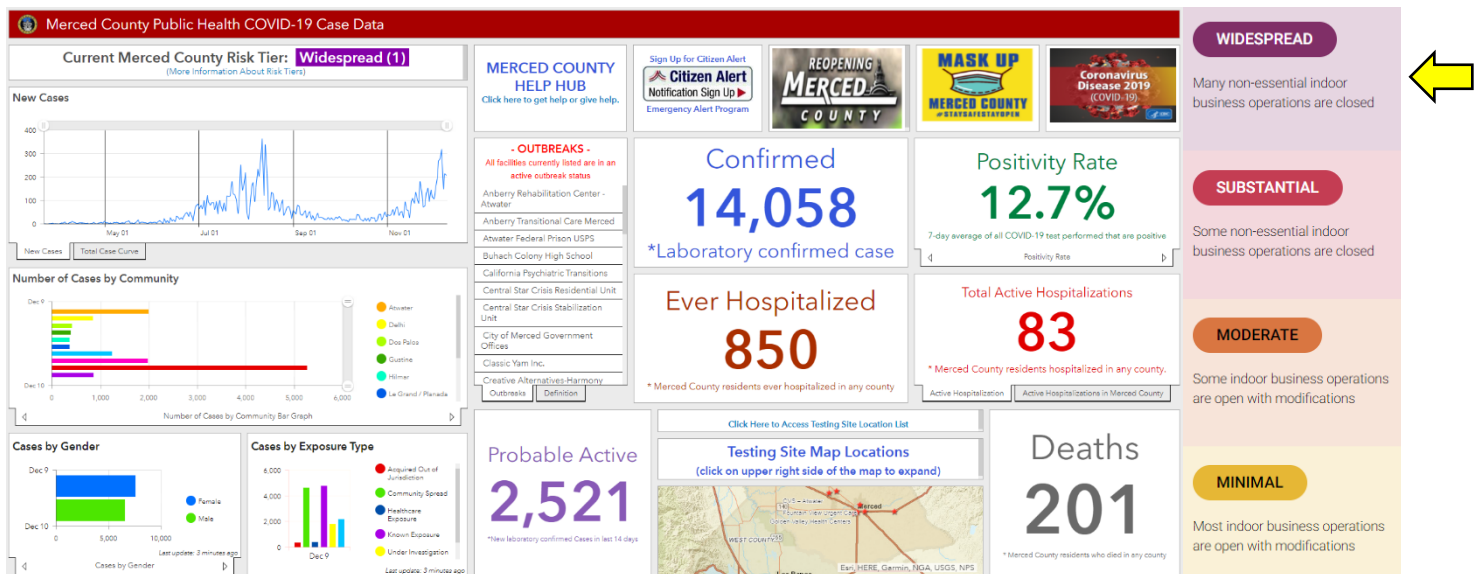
Merced County Public Health COVID-19 Case Data

Current Merced County Risk Tier: Widespread (1)
(More Information About Risk Tiers)

New Cases

400
300
200
100
0
May 01
Jul 01
Sep 01
Nov 01

New Cases | Total Case Curve

Number of Cases by Community

Dec 9
Dec 10
0
1,000
2,000
3,000
4,000
5,000
6,000

Atwater
Delhi
Dos Palos
Gustine
Hilmar
Le Grand / Planada

Number of Cases by Community Bar Graph

Cases by Gender

Dec 9
Dec 10
0
5,000
10,000
Female
Male
Last update: 3 minutes ago
Cases by Gender

Cases by Exposure Type

6,000
4,000
2,000
0
Dec 9
Acquired Out of Jurisdiction
Community Spread
Healthcare Exposure
Known Exposure
Under Investigation
Last update: 3 minutes ago

MERCED COUNTY HELP HUB
Click here to get help or give help.

Sign Up for Citizen Alert
Citizen Alert
Notification Sign Up
Emergency Alert Program

REOPENING MERCED COUNTY

MASK UP MERCED COUNTY #STAYSAFESTAYOPEN

Coronavirus Disease 2019 (COVID-19)

- OUTBREAKS -
All facilities currently listed are in an active outbreak status
Anberry Rehabilitation Center - Atwater
Anberry Transitional Care Merced
Atwater Federal Prison USPS
Buhach Colony High School
California Psychiatric Transitions
Central Star Crisis Residential Unit
Central Star Crisis Stabilization Unit
City of Merced Government Offices
Classic Yam Inc.
Creative Alternatives-Harmony
Outbreaks | Definition

Confirmed
14,058
*Laboratory confirmed case

Positivity Rate
12.7%
7-day average of all COVID-19 test performed that are positive
Positivity Rate

Ever Hospitalized
850
* Merced County residents ever hospitalized in any county

Total Active Hospitalizations
83
* Merced County residents hospitalized in any county.
Active Hospitalization | Active Hospitalizations in Merced County

Probable Active
2,521
*New laboratory confirmed Cases in last 14 days

Click Here to Access Testing Site Location List

Testing Site Map Locations
(click on upper right side of the map to expand)
Merced
Esri, HERE, Garmin, NGA, USGS, NPS

Deaths
201
* Merced County residents who died in any county

WIDESPREAD
Many non-essential indoor business operations are closed

SUBSTANTIAL
Some non-essential indoor business operations are closed

MODERATE
Some indoor business operations are open with modifications

MINIMAL
Most indoor business operations are open with modifications